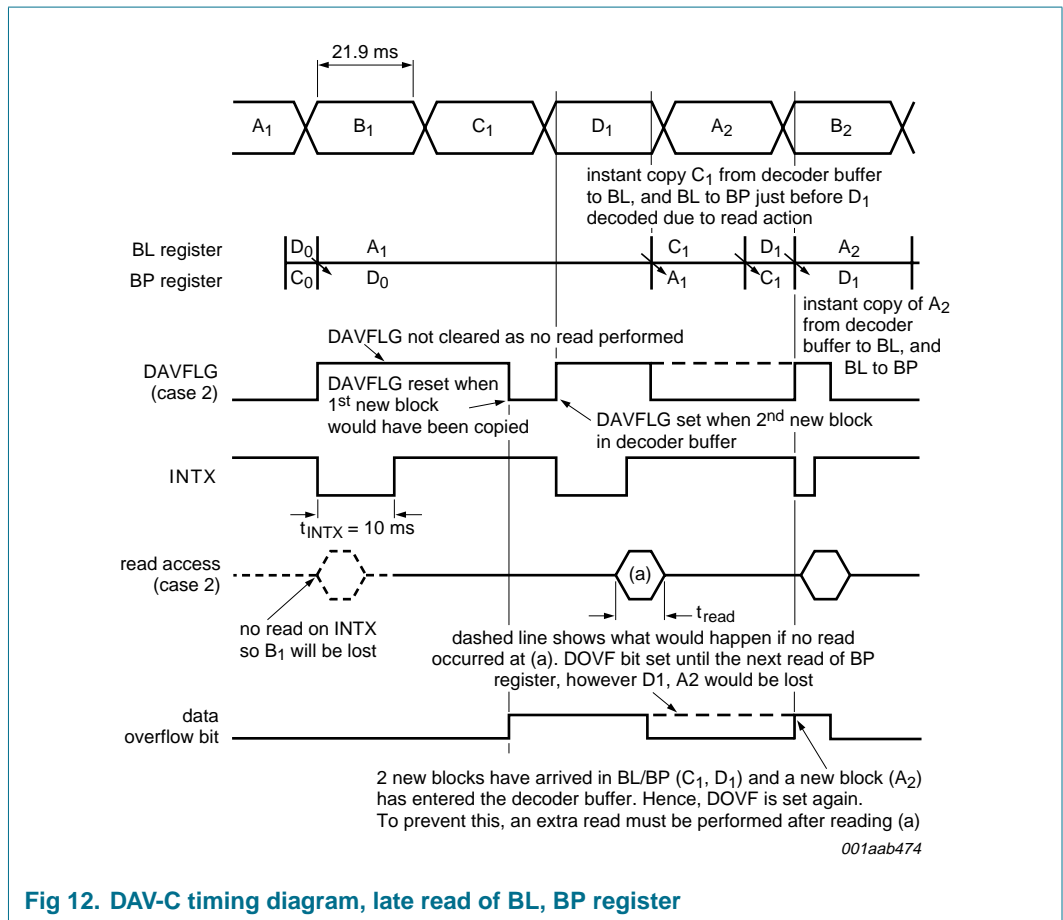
21.9 ms

$A_1$ $B_1$ $C_1$ $D_1$ $A_2$ $B_2$

instant copy $C_1$ from decoder buffer to BL, and BL to BP just before $D_1$ decoded due to read action

BL register $D_0$ $A_1$ $C_1$ $D_1$ $A_2$

BP register $C_0$ $D_0$ $A_1$ $C_1$ $D_1$

instant copy of $A_2$ from decoder buffer to BL, and BL to BP

DAVFLG not cleared as no read performed

DAVFLG (case 2)

DAVFLG reset when 1$^{st}$ new block would have been copied

DAVFLG set when 2$^{nd}$ new block in decoder buffer

INTX

$t_{INTX}$ = 10 ms

read access (case 2)

(a)

$t_{read}$

no read on INTX so $B_1$ will be lost

dashed line shows what would happen if no read occurred at (a). DOVF bit set until the next read of BP register, however D1, A2 would be lost

data overflow bit

2 new blocks have arrived in BL/BP ($C_1$, $D_1$) and a new block ($A_2$) has entered the decoder buffer. Hence, DOVF is set again. To prevent this, an extra read must be performed after reading (a)

001aab474

Fig 12. DAV-C timing diagram, late read of BL, BP register